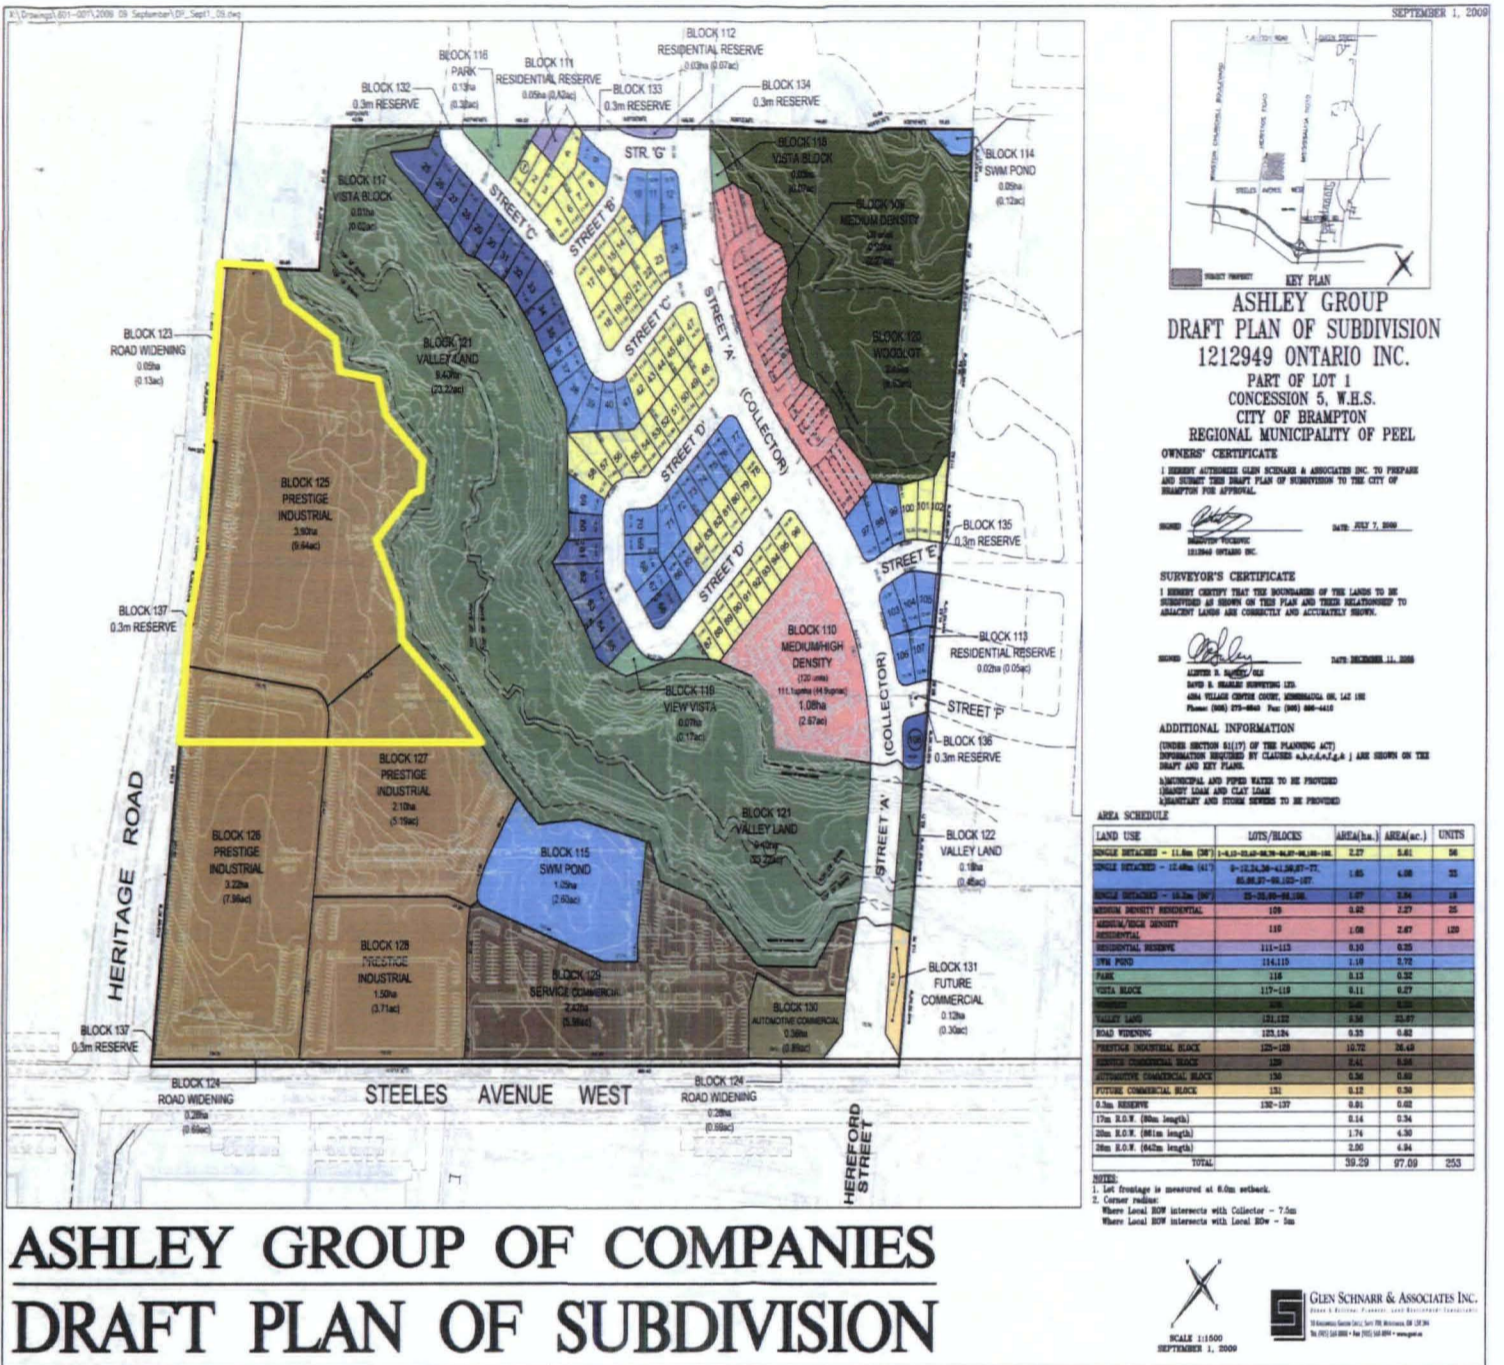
SEPTEMBER 1, 2009

BLOCK 112
RESIDENTIAL RESERVE
0.03ha (0.07ac)

BLOCK 116
PARK
0.13ha
(0.32ac)

BLOCK 111
RESIDENTIAL RESERVE
0.05ha (0.12ac)

BLOCK 133
0.3m RESERVE

BLOCK 134
0.3m RESERVE

BLOCK 132
0.3m RESERVE

STR. 'G'

BLOCK 118
VISTA BLOCK

BLOCK 114
SWM POND
0.05ha
(0.12ac)

BLOCK 117
VISTA BLOCK
0.01ha
(0.02ac)

STREET 'C'

STREET 'B'

BLOCK 109
MEDIUM DENSITY

BLOCK 123
ROAD WIDENING
0.05ha
(0.13ac)

BLOCK 121
VALLEY LAND
9.40ha
(23.22ac)

STREET 'C'

STREET 'A'

(COLLECTOR)

BLOCK 120
WOODLOT

STREET 'D'

BLOCK 125
PRESTIGE
INDUSTRIAL
3.90ha
(9.64ac)

BLOCK 135
0.3m RESERVE

STREET 'E'

STREET 'D'

BLOCK 137
0.3m RESERVE

BLOCK 110
MEDIUM/HIGH
DENSITY
(120 units)
1.08ha
(2.67ac)

BLOCK 113
RESIDENTIAL RESERVE
0.02ha (0.05ac)

BLOCK 119
VIEW VISTA
0.07ha
(0.17ac)

STREET 'F'

(COLLECTOR)

BLOCK 136
0.3m RESERVE

BLOCK 127
PRESTIGE
INDUSTRIAL
2.10ha
(5.19ac)

HERITAGE ROAD

BLOCK 121
VALLEY LAND

STREET 'A'

BLOCK 122
VALLEY LAND
0.18ha

BLOCK 126
PRESTIGE
INDUSTRIAL
3.22ha
(7.96ac)

BLOCK 115
SWM POND
1.05ha
(2.60ac)

BLOCK 128
PRESTIGE
INDUSTRIAL
1.50ha
(3.71ac)

BLOCK 129
SERVICE COMMERCIAL
2.42ha

BLOCK 131
FUTURE
COMMERCIAL
0.12ha
(0.30ac)

BLOCK 130
AUTOMOTIVE COMMERCIAL
0.36ha

BLOCK 137
0.3m RESERVE

BLOCK 124
ROAD WIDENING
0.28ha

STEELES AVENUE WEST

BLOCK 124
ROAD WIDENING
0.28ha

HEREFORD STREET

KEY PLAN

ASHLEY GROUP
DRAFT PLAN OF SUBDIVISION
1212949 ONTARIO INC.
PART OF LOT 1
CONCESSION 5, W.H.S.
CITY OF BRAMPTON
REGIONAL MUNICIPALITY OF PEEL

OWNERS' CERTIFICATE
I HEREBY AUTHORIZE GLEN SCHNARR & ASSOCIATES INC. TO PREPARE AND SUBMIT THIS DRAFT PLAN OF SUBDIVISION TO THE CITY OF BRAMPTON FOR APPROVAL.

SIGNED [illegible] DATE JULY 7, 2009
1212949 ONTARIO INC.

SURVEYOR'S CERTIFICATE
I HEREBY CERTIFY THAT THE BOUNDARIES OF THE LANDS TO BE SUBDIVIDED AS SHOWN ON THIS PLAN AND THEIR RELATIONSHIP TO ADJACENT LANDS ARE CORRECTLY AND ACCURATELY SHOWN.

SIGNED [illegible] DATE DECEMBER 11, 2008

ADDITIONAL INFORMATION
(UNDER SECTION 51(17) OF THE PLANNING ACT)
INFORMATION REQUIRED BY CLAUSES a,b,c,d,e,f,g,h,j ARE SHOWN ON THE DRAFT AND KEY PLANS.
MUNICIPAL AND PIPED WATER TO BE PROVIDED
SANDY LOAM AND CLAY LOAM
SANITARY AND STORM SEWERS TO BE PROVIDED

AREA SCHEDULE

| LAND USE | LOTS/BLOCKS | AREA(ha.) | AREA(ac.) | UNITS |
|---|---|---|---|---|
| SINGLE DETACHED | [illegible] | 2.27 | 5.61 | 56 |
| SINGLE DETACHED | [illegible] | 1.85 | 4.58 | 32 |
| SINGLE DETACHED | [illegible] | 1.07 | 2.64 | 15 |
| MEDIUM DENSITY RESIDENTIAL | 109 | 0.92 | 2.27 | 25 |
| MEDIUM/HIGH DENSITY RESIDENTIAL | 110 | 1.08 | 2.67 | 120 |
| RESIDENTIAL RESERVE | 111-113 | 0.10 | 0.25 | |
| SWM POND | 114,115 | 1.10 | 2.72 | |
| PARK | 116 | 0.13 | 0.32 | |
| VISTA BLOCK | 117-119 | 0.11 | 0.27 | |
| WOODLOT | 120 | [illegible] | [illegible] | |
| VALLEY LAND | 121,122 | 9.58 | 23.67 | |
| ROAD WIDENING | 123,124 | 0.33 | 0.82 | |
| PRESTIGE INDUSTRIAL BLOCK | 125-128 | 10.72 | 26.49 | |
| SERVICE COMMERCIAL BLOCK | 129 | 2.41 | 5.96 | |
| AUTOMOTIVE COMMERCIAL BLOCK | 130 | 0.36 | 0.89 | |
| FUTURE COMMERCIAL BLOCK | 131 | 0.12 | 0.30 | |
| 0.3m RESERVE | 132-137 | 0.01 | 0.02 | |
| 17m R.O.W. | | 0.14 | 0.34 | |
| 20m R.O.W. | | 1.74 | 4.30 | |
| 26m R.O.W. | | 2.00 | 4.94 | |
| TOTAL | | 39.29 | 97.09 | 253 |

NOTES:
1. Lot frontage is measured at 6.0m setback.
2. Corner radius:
Where Local ROW intersects with Collector - 7.5m
Where Local ROW intersects with Local ROW - 5m

ASHLEY GROUP OF COMPANIES
DRAFT PLAN OF SUBDIVISION

SCALE 1:1500
SEPTEMBER 1, 2009

GLEN SCHNARR & ASSOCIATES INC.